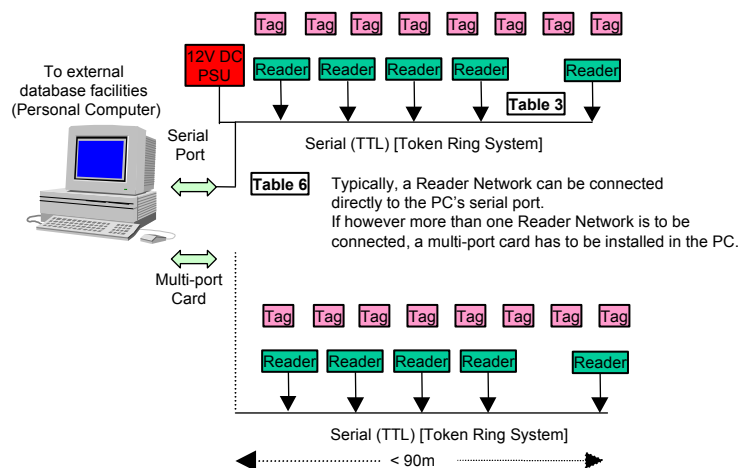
Tag Tag Tag Tag Tag Tag Tag Tag

To external database facilities (Personal Computer)

12V DC PSU

Reader Reader Reader Reader Reader

Table 3

Serial Port

Serial (TTL) [Token Ring System]

Table 6

Typically, a Reader Network can be connected directly to the PC's serial port.
If however more than one Reader Network is to be connected, a multi-port card has to be installed in the PC.

Multi-port Card

Tag Tag Tag Tag Tag Tag Tag Tag Tag

Reader Reader Reader Reader Reader

Serial (TTL) [Token Ring System]

< 90m